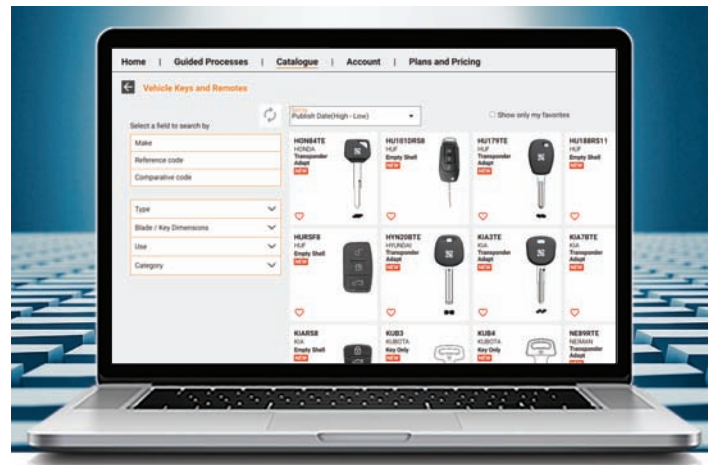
Home | Guided Processes | Catalogue | Account | Plans and Pricing

Vehicle Keys and Remotes

Sort by
Publish Date(High - Low)

Show only my favorites

Select a field to search by

Make

Reference code

Comparative code

Type

Blade / Key Dimensions

Use

Category

HON84TE
HONDA
Transponder Adapt
NEW

HU101DRS8
HUF
Empty Shell
NEW

HU179TE
HUF
Transponder Adapt
NEW

HU188RS11
HUF
Empty Shell
NEW

HURSF8
HUF
Empty Shell
NEW

HYN20BTE
HYUNDAI
Transponder Adapt
NEW

KIA3TE
KIA
Transponder Adapt
NEW

KIA7BTE
KIA
Transponder Adapt
NEW

KIARS8
KIA
Empty Shell
NEW

KUB3
KUBOTA
Key Only
NEW

KUB4
KUBOTA
Key Only
NEW

NE89RTE
NEIMAN
Transponder Adapt
NEW